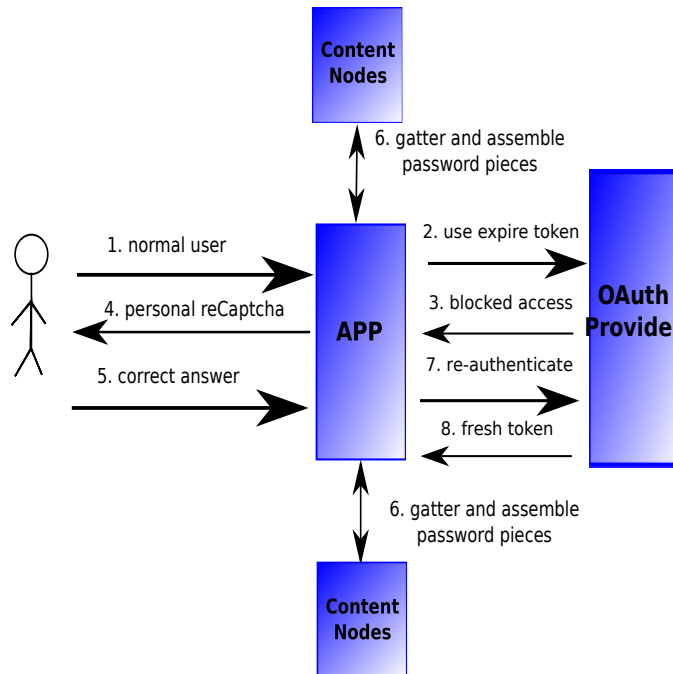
Content Nodes

6. gatter and assemble password pieces

1. normal user

2. use expire token

4. personal reCaptcha

3. blocked access

APP

OAuth Provide

5. correct answer

7. re-authenticate

8. fresh token

6. gatter and assemble password pieces

Content Nodes